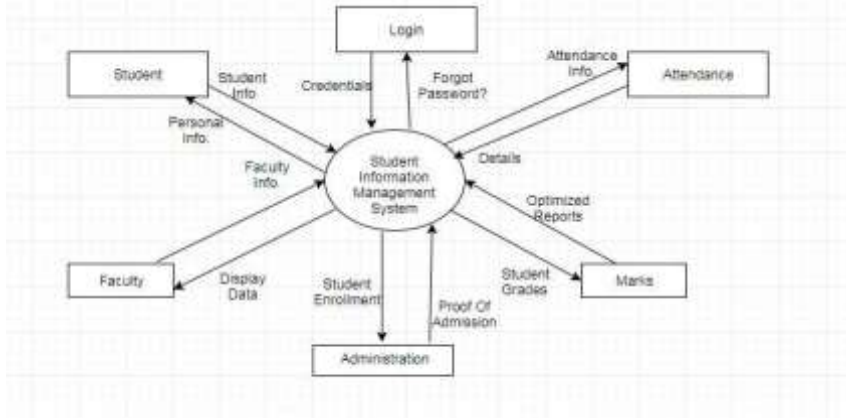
Login

Student

Student Info

Credentials

Forgot Password?

Attendance Info

Attendance

Personal Info.

Student Information Management System

Details

Faculty Info.

Optimized Reports

Faculty

Display Data

Student Enrollment

Proof Of Admission

Student Grades

Marks

Administration